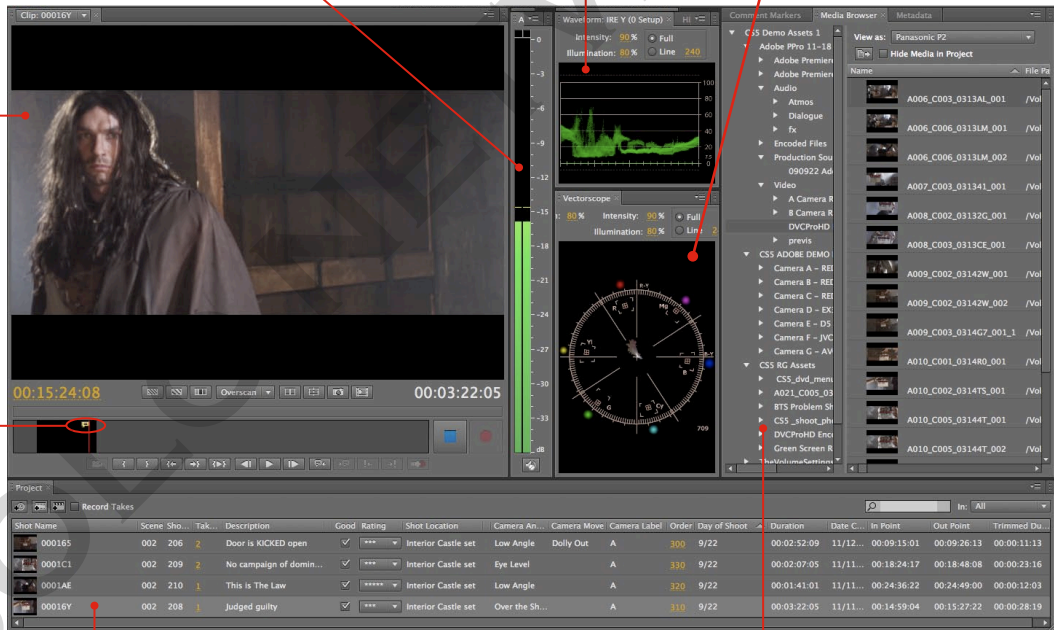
Clip: 00016Y

A

Waveform: IRE Y (0 Setup)

Intensity: 90 %
Illumination: 80 %
Full
Line 240

100
80
60
40
20
7.5
0

0
-3
-6
-9
-12
-15
-18
-21
-24
-27
-30
-33
dB

Vectorscope
: 80 %
Intensity: 90 %
Illumination: 80 %
Full
Line

709

Comment Markers
Media Browser
Metadata

CS5 Demo Assets 1
Adobe PPro 11-18
Adobe Premiere
Adobe Premiere
Audio
Atmos
Dialogue
fx
Encoded Files
Production Sou
090922 Ad
Video
A Camera R
B Camera R
DVCProHD
previs
CS5 ADOBE DEMO
Camera A - REI
Camera B - REI
Camera C - REI
Camera D - EX
Camera E - DS
Camera F - JVC
Camera G - AV
CS5 RG Assets
CS5_dvd_menu
A021_C005_03
BTS Problem Sh
CS5 _shoot_ph
DVCProHD Enco
Green Screen R
TheVolumeSettings

View as: Panasonic P2
Hide Media in Project
Name
File Pa
A006_C003_0313AL_001 /Vol
A006_C006_0313LM_001 /Vol
A006_C006_0313LM_002 /Vol
A007_C003_031341_001 /Vol
A008_C002_03132G_001 /Vol
A008_C003_0313CE_001 /Vol
A009_C002_03142W_001 /Vol
A009_C002_03142W_002 /Vol
A009_C003_0314G7_001_1 /Vol
A010_C001_0314R0_001 /Vol
A010_C002_0314TS_001 /Vol
A010_C005_03144T_001 /Vol
A010_C005_03144T_002 /Vol

00:15:24:08
Overscan
00:03:22:05

Project
Record Takes
In: All

| Shot Name | Scene | Sho... | Tak... | Description | Good | Rating | Shot Location | Camera An... | Camera Move | Camera Label | Order | Day of Shoot | Duration | Date C... | In Point | Out Point | Trimmed Du... |
|---|---|---|---|---|---|---|---|---|---|---|---|---|---|---|---|---|---|
| 000165 | 002 | 206 | 2 | Door is KICKED open | ✓ | *** | Interior Castle set | Low Angle | Dolly Out | A | 300 | 9/22 | 00:02:52:09 | 11/12... | 00:09:15:01 | 00:09:26:13 | 00:00:11:13 |
| 0001C1 | 002 | 209 | 2 | No campaign of domin... | ✓ | *** | Interior Castle set | Eye Level | | A | 330 | 9/22 | 00:02:07:05 | 11/11... | 00:18:24:17 | 00:18:48:08 | 00:00:23:16 |
| 0001AE | 002 | 210 | 1 | This is The Law | ✓ | ***** | Interior Castle set | Low Angle | | A | 320 | 9/22 | 00:01:41:01 | 11/11... | 00:24:36:22 | 00:24:49:00 | 00:00:12:03 |
| 00016Y | 002 | 208 | 1 | Judged guilty | ✓ | *** | Interior Castle set | Over the Sh... | | A | 310 | 9/22 | 00:03:22:05 | 11/11... | 00:14:59:04 | 00:15:27:22 | 00:00:28:19 |